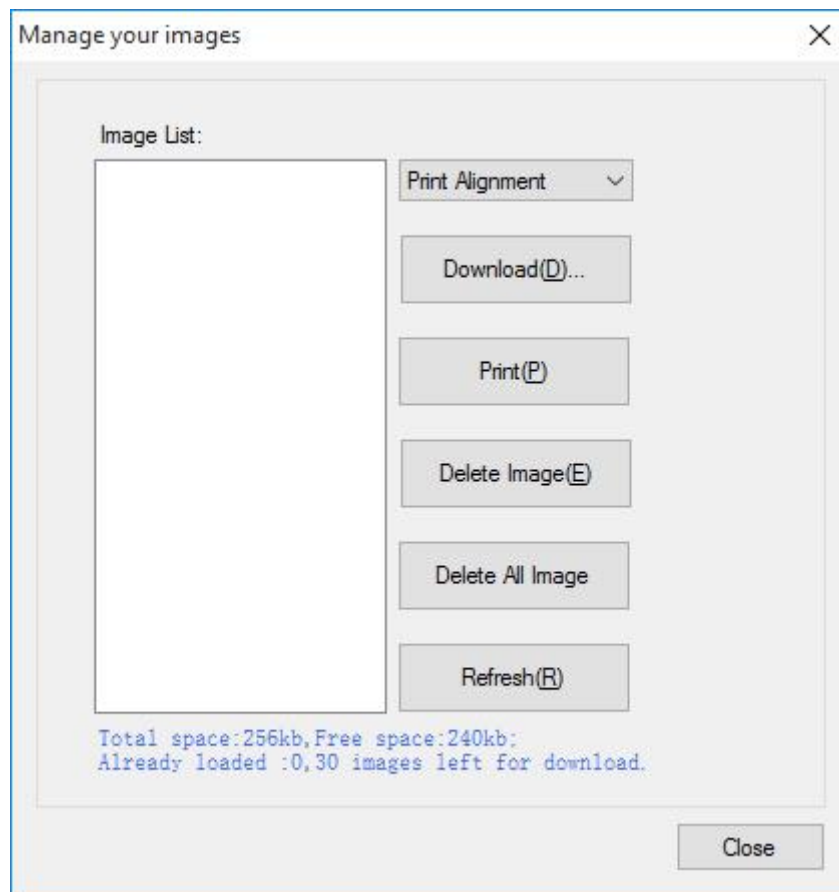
Manage your images

×

Image List:

Print Alignment

Download(D)...

Print(P)

Delete Image(E)

Delete All Image

Refresh(R)

Total space:256kb,Free space:240kb;
Already loaded :0,30 images left for download.

Close